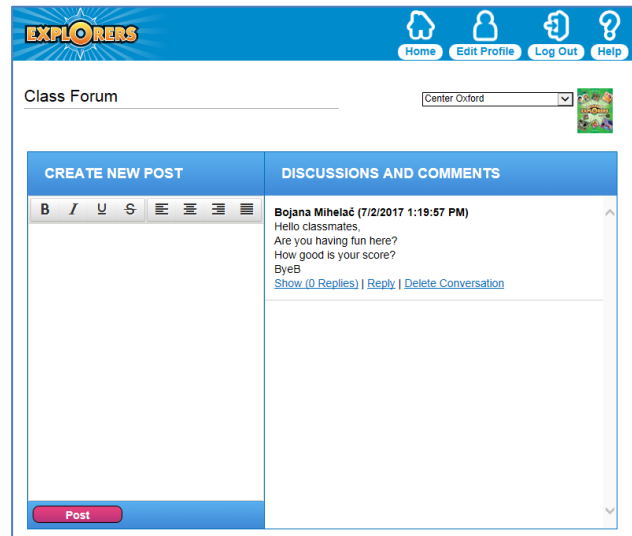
EXPLORERS

Home Edit Profile Log Out Help

Class Forum

Center Oxford

CREATE NEW POST

B I U S

Post

DISCUSSIONS AND COMMENTS

Bojana Mihelač (7/2/2017 1:19:57 PM)
Hello classmates,
Are you having fun here?
How good is your score?
ByeB
Show (0 Replies) | Reply | Delete Conversation